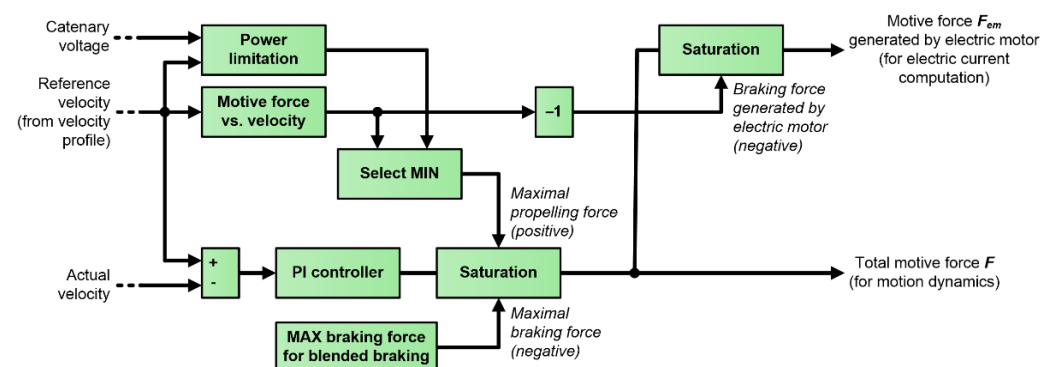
Catenary voltage

Reference velocity (from velocity profile)

Actual velocity

Power limitation

Motive force vs. velocity

Select MIN

+
-

PI controller

Saturation

MAX braking force for blended braking

–1

Saturation

Motive force $F_{em}$ generated by electric motor (for electric current computation)

Braking force generated by electric motor (negative)

Maximal propelling force (positive)

Maximal braking force (negative)

Total motive force $F$ (for motion dynamics)